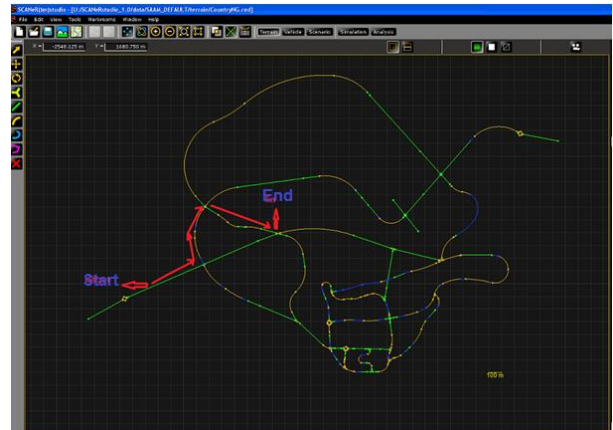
SCANeRstudio - [D:/SCANeRstudio_1.0/data/SAAM_DEFAULT/terrain/CountryRG.rnd]

File Edit View Tools Workspaces Window Help

Terrain Vehicle Scenario Simulation Analysis

X = -2548.025 m Y = 1680.750 m

End

Start

100 m